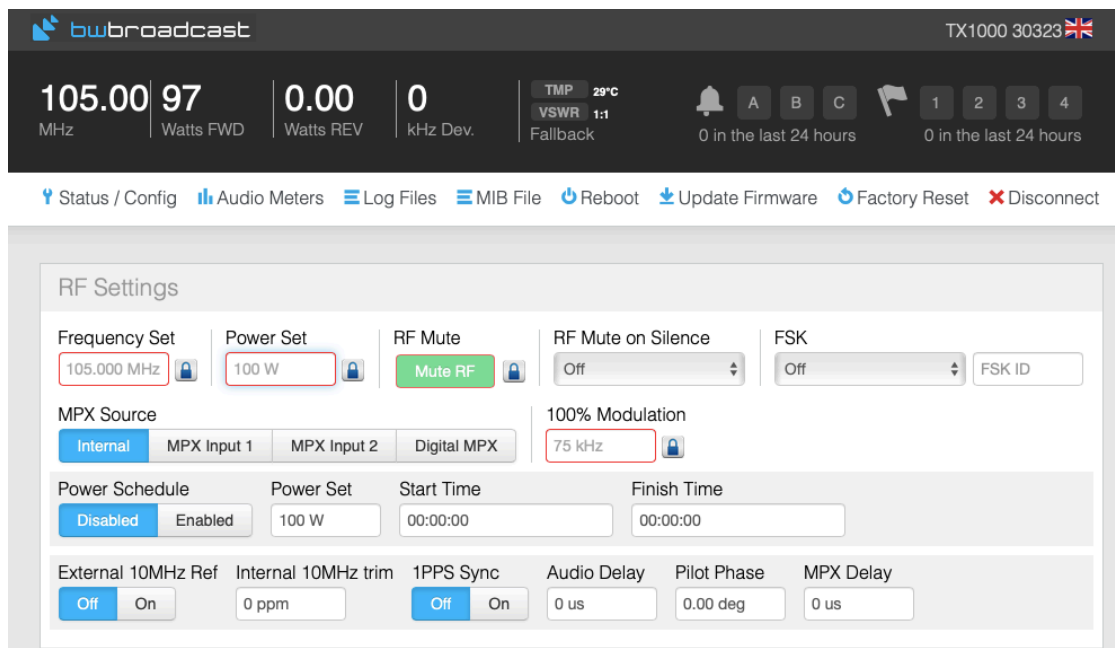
bwbroadcast

TX1000 30323

105.00 MHz | 97 Watts FWD | 0.00 Watts REV | 0 kHz Dev.

TMP 29°C
VSWR 1:1
Fallback

A B C
0 in the last 24 hours

1 2 3 4
0 in the last 24 hours

Status / Config  Audio Meters  Log Files  MIB File  Reboot  Update Firmware  Factory Reset  Disconnect

RF Settings

Frequency Set
105.000 MHz

Power Set
100 W

RF Mute
Mute RF

RF Mute on Silence
Off

FSK
Off
FSK ID

MPX Source
Internal | MPX Input 1 | MPX Input 2 | Digital MPX

100% Modulation
75 kHz

Power Schedule
Disabled | Enabled

Power Set
100 W

Start Time
00:00:00

Finish Time
00:00:00

External 10MHz Ref
Off | On

Internal 10MHz trim
0 ppm

1PPS Sync
Off | On

Audio Delay
0 us

Pilot Phase
0.00 deg

MPX Delay
0 us